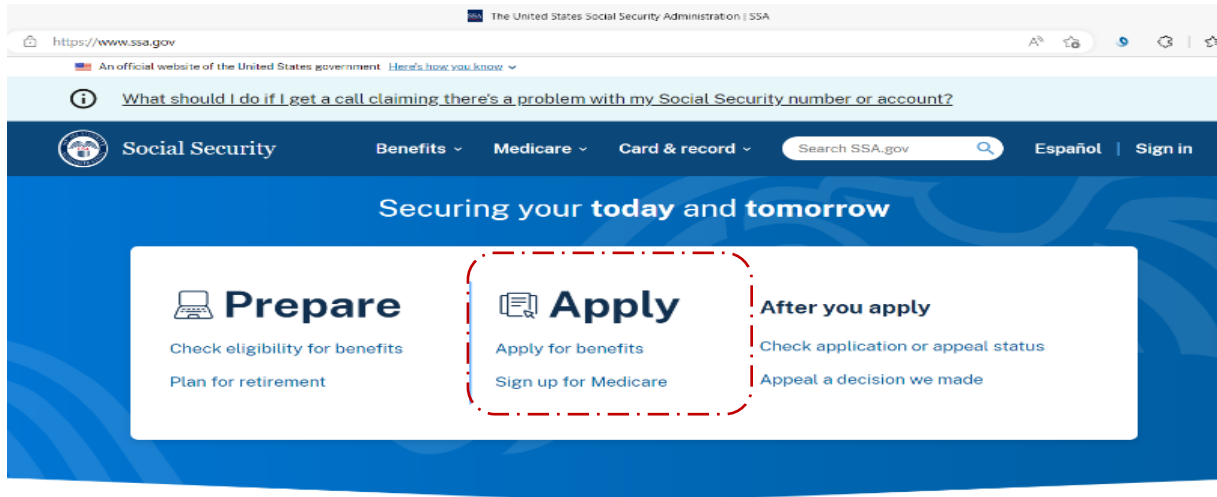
The United States Social Security Administration | SSA

https://www.ssa.gov

An official website of the United States government Here's how you know

What should I do if I get a call claiming there's a problem with my Social Security number or account?

Social Security

Benefits Medicare Card & record Search SSA.gov Español | Sign in

Securing your **today** and **tomorrow**

Prepare

Check eligibility for benefits

Plan for retirement

Apply

Apply for benefits

Sign up for Medicare

After you apply

Check application or appeal status

Appeal a decision we made